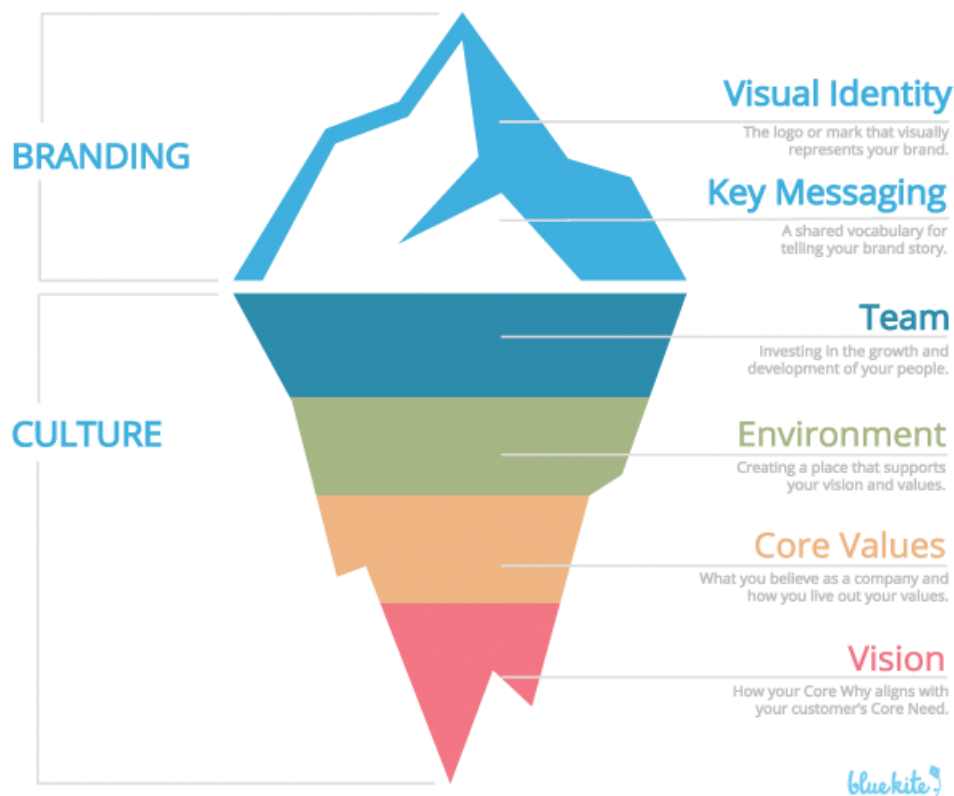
BRANDING

CULTURE

Visual Identity
The logo or mark that visually represents your brand.

Key Messaging
A shared vocabulary for telling your brand story.

Team
Investing in the growth and development of your people.

Environment
Creating a place that supports your vision and values.

Core Values
What you believe as a company and how you live out your values.

Vision
How your Core Why aligns with your customer's Core Need.

bluekite